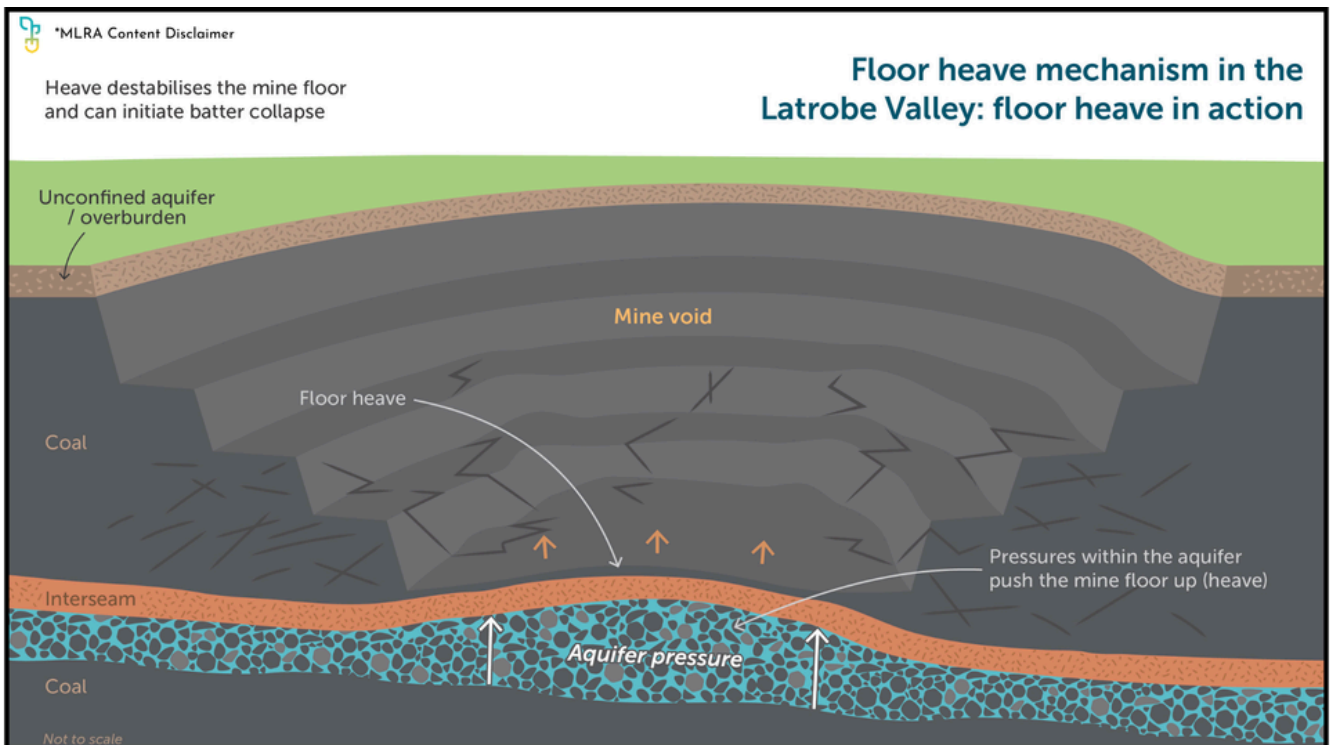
*MLRA Content Disclaimer

Heave destabilises the mine floor and can initiate batter collapse

Floor heave mechanism in the Latrobe Valley: floor heave in action

Unconfined aquifer / overburden

Mine void

Floor heave

Coal

Pressures within the aquifer push the mine floor up (heave)

Interseam

Aquifer pressure

Coal

Not to scale